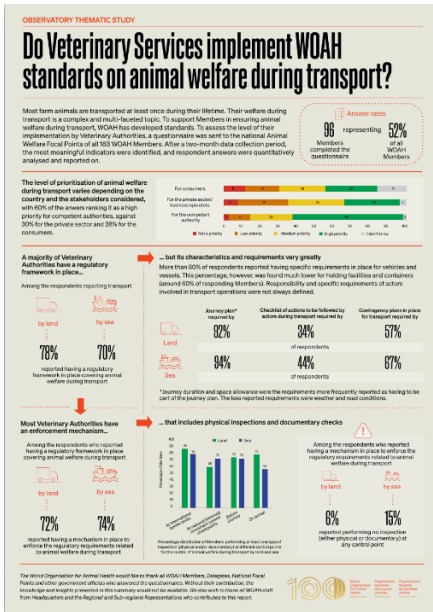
OBSERVATORY THEMATIC STUDY

Do Veterinary Services implement WOAH standards on animal welfare during transport?

Most farm animals are transported at least once during their lifetime. Their welfare during transport is a complex and multi-faceted topic. To support Members in ensuring animal welfare during transport, WOAH has developed standards. To assess the level of their implementation by Veterinary Authorities, a questionnaire was sent to the national Animal Welfare Focal Points of all 183 WOAH Members. After a two-month data collection period, the most meaningful indicators were identified, and responses were quantitatively analysed and reported on.

Answer rates

96 Members completed the questionnaire representing 52% of all WOAH Members

The level of prioritisation of animal welfare during transport varies depending on the country and the stakeholders considered, with 60% of the answers ranking it as a high priority for competent authorities, against 30% for the private sector and 28% for the consumers.

For consumers
For the private sector/ business operators
For the competent authority

Not a priority | Low priority | Medium priority | High priority | I don't know

A majority of Veterinary Authorities has a regulatory framework in place...

Among the respondents reporting transport

by land | by sea

78% | 70%

reported having a regulatory framework in place covering animal welfare during transport

... but its characteristics and requirements vary greatly

More than 60% of respondents reported having specific requirements in place for vehicles and vessels. This percentage, however, was found much lower for holding facilities and containers (around 60% of responding Members). Responsibility and specific requirements of actors involved in transport operations were not always defined.

| | Journey plan* required by | Checklist of actions to be followed by actors during transport required by | Contingency plans in place for transport required by |
|---|---|---|---|
| Land | 92% | 34% | 57% |
| | | of respondents | |
| Sea | 94% | 44% | 67% |
| | | of respondents | |

*Journey duration and space allowance were the requirements more frequently reported as having to be part of the journey plan. The less reported requirements were weather and road conditions.

Most Veterinary Authorities have an enforcement mechanism...

Among the respondents who reported having a regulatory framework in place covering animal welfare during transport

by land | by sea

72% | 74%

reported having a mechanism in place to enforce the regulatory requirements related to animal welfare during transport

... that includes physical inspections and documentary checks

Land | Sea

Percentage of Members

Percentage distribution of Members performing at least one type of inspection (physical and/or documentary) at different control points for the control of animal welfare during transport by land and sea

Among the respondents who reported having a mechanism in place to enforce the regulatory requirements related to animal welfare during transport

by land | by sea

6% | 15%

reported performing no inspection (either physical or documentary) at any control point

The World Organisation for Animal Health would like to thank all WOAH Members, Delegates, National Focal Points and other government officials who answered this questionnaire. Without their contribution, the knowledge and insights presented in this summary would not be available. We also wish to thank all WOAH staff from Headquarters and the Regional and Sub-regional Representations who contributed to this report.

100